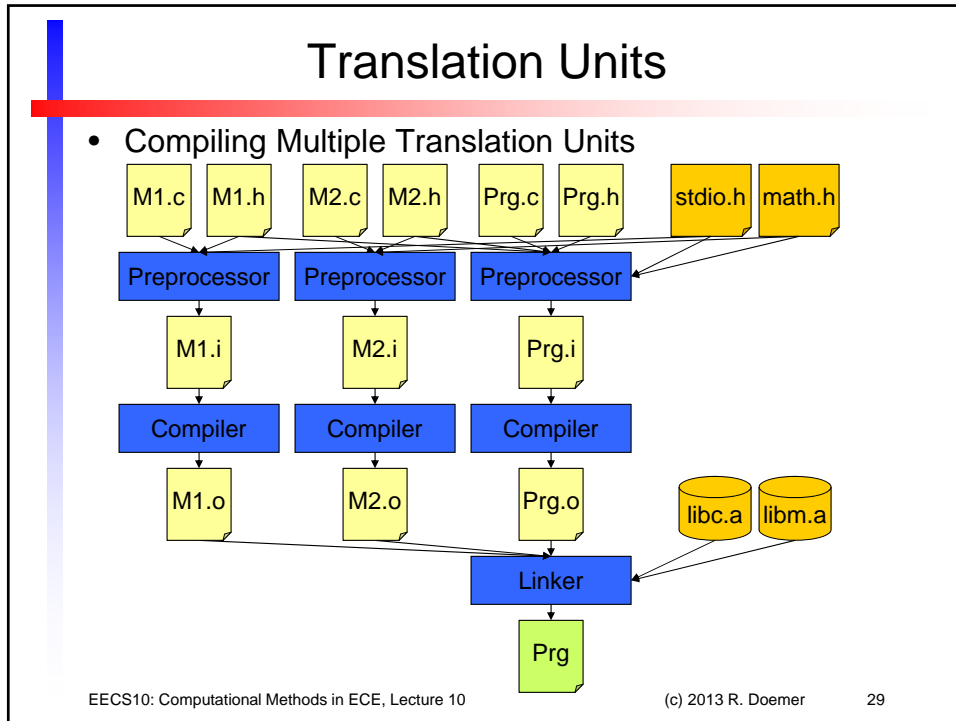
Translation Units

• Compiling Multiple Translation Units

M1.c
M1.h
M2.c
M2.h
Prg.c
Prg.h
stdio.h
math.h

Preprocessor
Preprocessor
Preprocessor

M1.i
M2.i
Prg.i

Compiler
Compiler
Compiler

M1.o
M2.o
Prg.o
libc.a
libm.a

Linker

Prg

EECS10: Computational Methods in ECE, Lecture 10
(c) 2013 R. Doemer
29